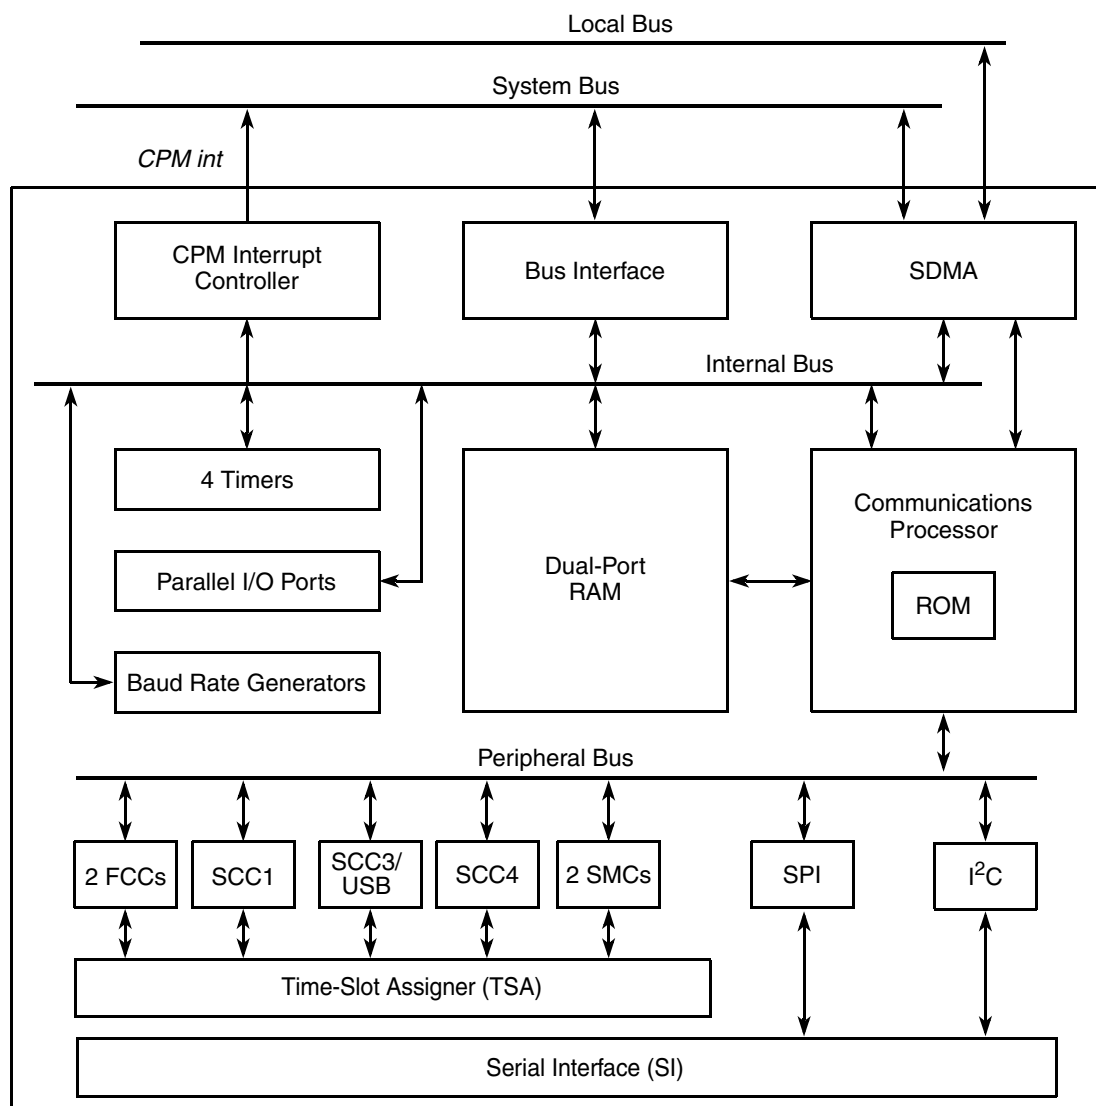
Local Bus
System Bus
CPM int
CPM Interrupt Controller
Bus Interface
SDMA
Internal Bus
4 Timers
Parallel I/O Ports
Baud Rate Generators
Dual-Port RAM
Communications Processor
ROM
Peripheral Bus
2 FCCs
SCC1
SCC3/ USB
SCC4
2 SMCs
SPI
$I^2C$
Time-Slot Assigner (TSA)
Serial Interface (SI)